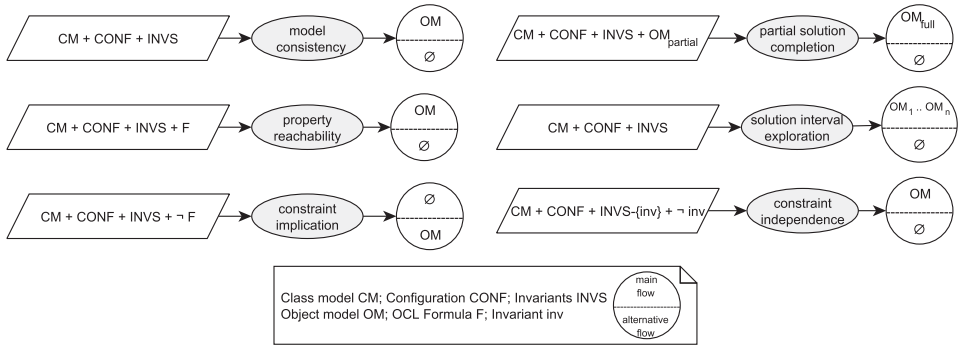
CM + CONF + INVS

model consistency

OM

∅

CM + CONF + INVS + $OM_{partial}$

partial solution completion

$OM_{full}$

∅

CM + CONF + INVS + F

property reachability

OM

∅

CM + CONF + INVS

solution interval exploration

$OM_1 .. OM_n$

∅

CM + CONF + INVS + ¬ F

constraint implication

∅

OM

CM + CONF + INVS-{inv} + ¬ inv

constraint independence

OM

∅

Class model CM; Configuration CONF; Invariants INVS
Object model OM; OCL Formula F; Invariant inv

main flow

alternative flow